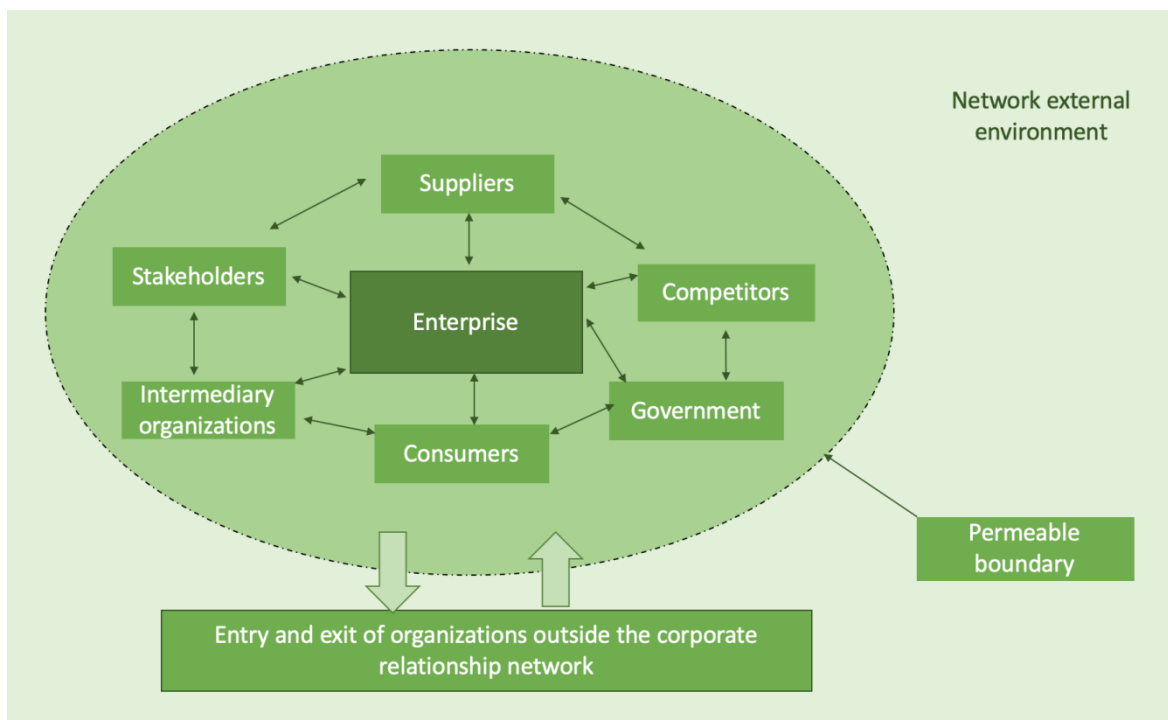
Network external environment

Suppliers

Stakeholders

Enterprise

Competitors

Intermediary organizations

Government

Consumers

Permeable boundary

Entry and exit of organizations outside the corporate relationship network